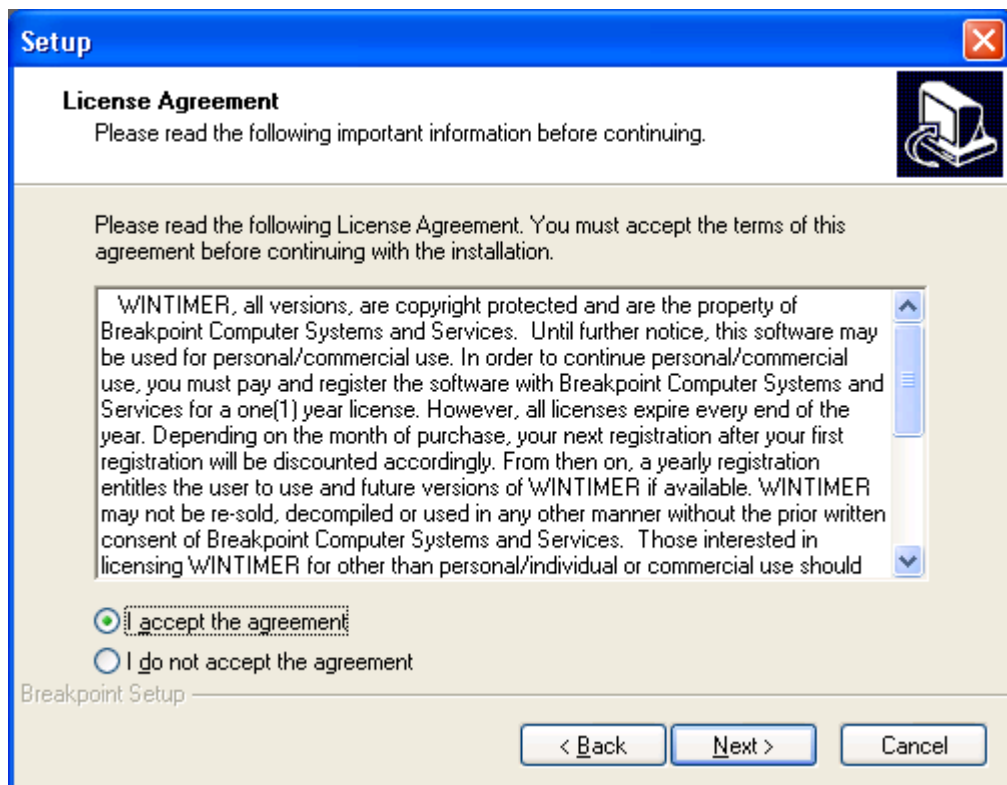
Setup

License Agreement
Please read the following important information before continuing.

Please read the following License Agreement. You must accept the terms of this agreement before continuing with the installation.

WINTIMER, all versions, are copyright protected and are the property of Breakpoint Computer Systems and Services. Until further notice, this software may be used for personal/commercial use. In order to continue personal/commercial use, you must pay and register the software with Breakpoint Computer Systems and Services for a one(1) year license. However, all licenses expire every end of the year. Depending on the month of purchase, your next registration after your first registration will be discounted accordingly. From then on, a yearly registration entitles the user to use and future versions of WINTIMER if available. WINTIMER may not be re-sold, decompiled or used in any other manner without the prior written consent of Breakpoint Computer Systems and Services. Those interested in licensing WINTIMER for other than personal/individual or commercial use should

I accept the agreement
I do not accept the agreement

Breakpoint Setup

< Back Next > Cancel